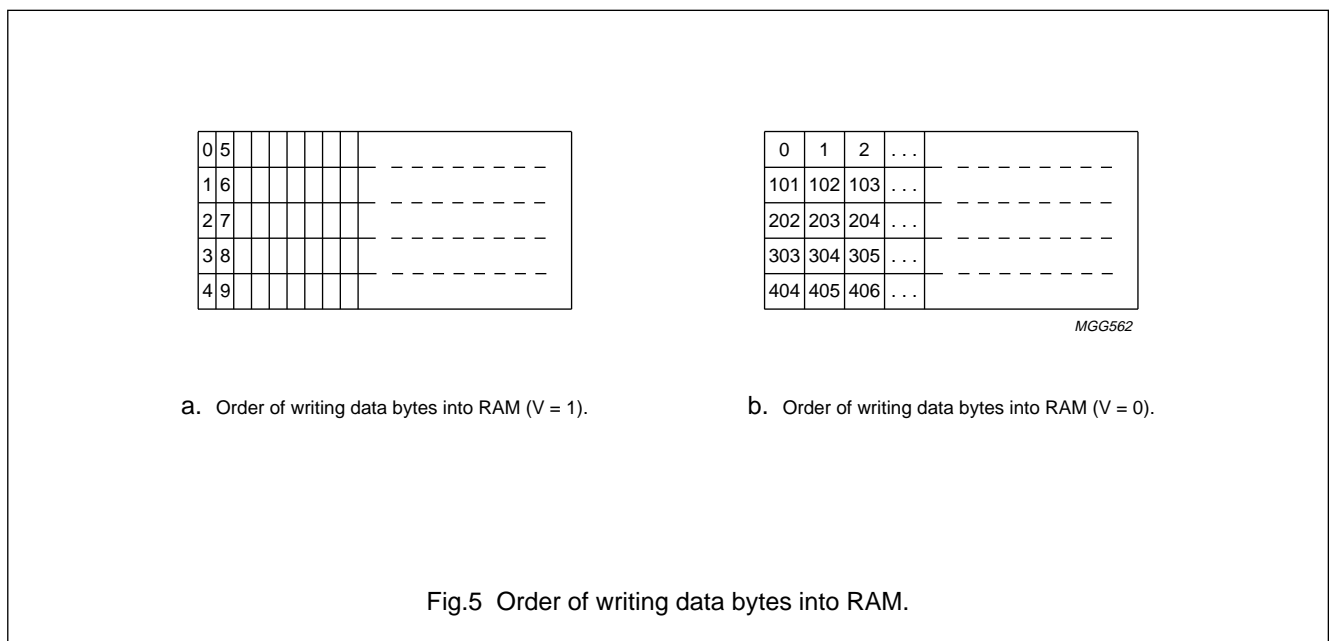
| 0 | 5 |
|---|---|
| 1 | 6 |
| 2 | 7 |
| 3 | 8 |
| 4 | 9 |

| 0 | 1 | 2 | ... |
|---|---|---|---|
| 101 | 102 | 103 | ... |
| 202 | 203 | 204 | ... |
| 303 | 304 | 305 | ... |
| 404 | 405 | 406 | ... |

MGG562

a. Order of writing data bytes into RAM (V = 1).

b. Order of writing data bytes into RAM (V = 0).

Fig.5 Order of writing data bytes into RAM.